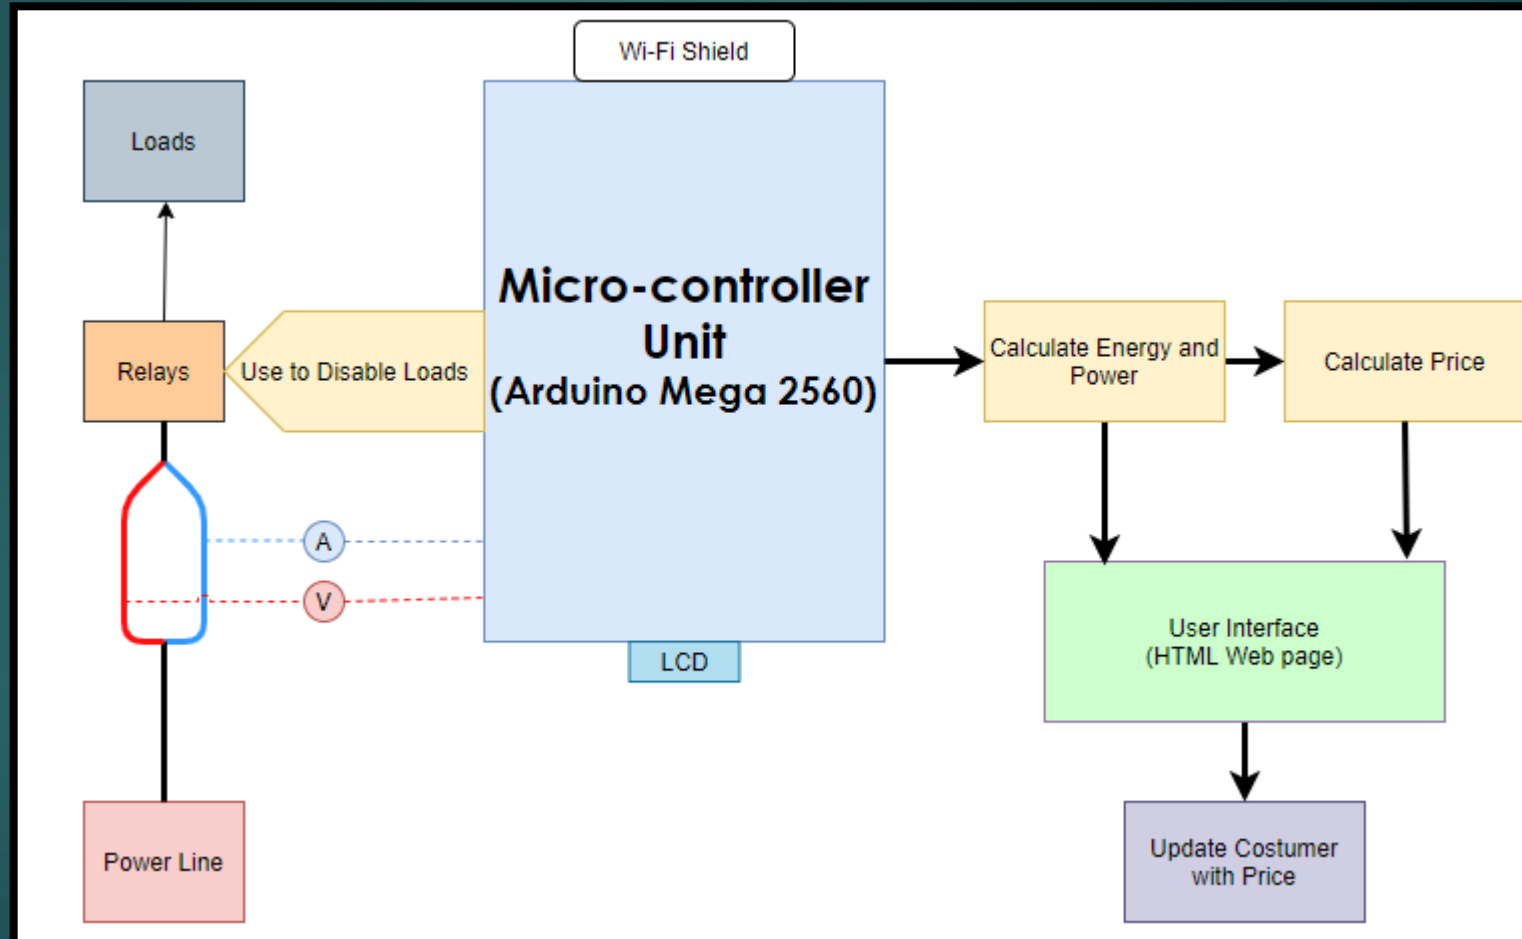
Wi-Fi Shield

Loads

Micro-controller Unit
(Arduino Mega 2560)

Relays

Use to Disable Loads

Calculate Energy and Power

Calculate Price

A

V

LCD

User Interface
(HTML Web page)

Power Line

Update Costumer with Price